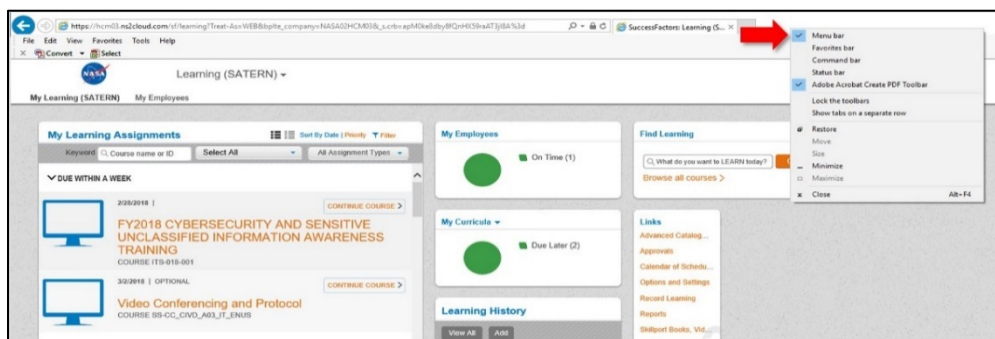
https://hcm03.ns2cloud.com/sf/learning?Treat-As=WEB&bplte_company=NASA02HCM03&_s.crb=apM0ke8dby8fQnHX59raAT3jI8A%3d
SuccessFactors: Learning (S...

File Edit View Favorites Tools Help
Convert Select

Menu bar
Favorites bar
Command bar
Status bar
Adobe Acrobat Create PDF Toolbar
Lock the toolbars
Show tabs on a separate row
Restore
Move
Size
Minimize
Maximize
Close Alt+F4

NASA
Learning (SATERN)
My Learning (SATERN) My Employees

My Learning Assignments
Sort By Date | Priority Filter
Keyword Course name or ID Select All All Assignment Types
DUE WITHIN A WEEK

2/20/2018 |
CONTINUE COURSE
FY2018 CYBERSECURITY AND SENSITIVE UNCLASSIFIED INFORMATION AWARENESS TRAINING
COURSE ITS-010-001

3/2/2018 | OPTIONAL
CONTINUE COURSE
Video Conferencing and Protocol
COURSE SS-CC_CIVD_A03_IT_ENUS

My Employees
On Time (1)

My Curricula
Due Later (2)

Learning History
View All Add

Find Learning
What do you want to LEARN today?
Browse all courses

Links
Advanced Catalog...
Approvals
Calendar of Schedu...
Options and Settings
Record Learning
Reports
Skillport Books, Vid...